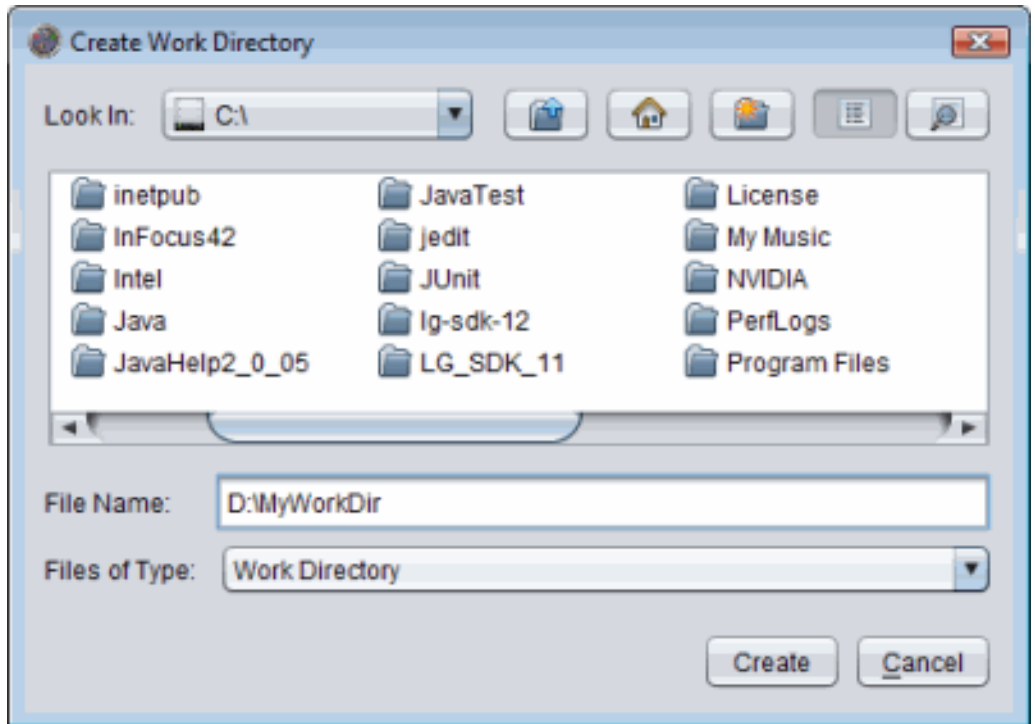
Create Work Directory

Look In: C:\

inetpub
InFocus42
Intel
Java
JavaHelp2_0_05

JavaTest
jedit
JUnit
lg-sdk-12
LG_SDK_11

License
My Music
NVIDIA
PerfLogs
Program Files

File Name: D:\MyWorkDir

Files of Type: Work Directory

Create
Cancel